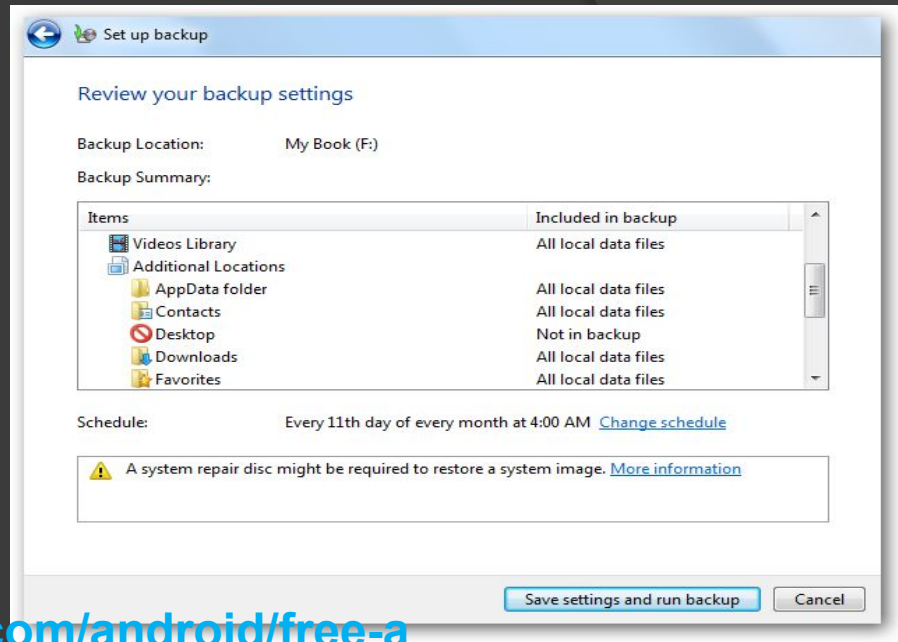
Set up backup

Review your backup settings

Backup Location: My Book (F:)

Backup Summary:

| Items | Included in backup |
|---|---|
| Videos Library | All local data files |
| Additional Locations | |
| AppData folder | All local data files |
| Contacts | All local data files |
| Desktop | Not in backup |
| Downloads | All local data files |
| Favorites | All local data files |

Schedule: Every 11th day of every month at 4:00 AM Change schedule

A system repair disc might be required to restore a system image. More information

Save settings and run backup Cancel

com/android/free-a